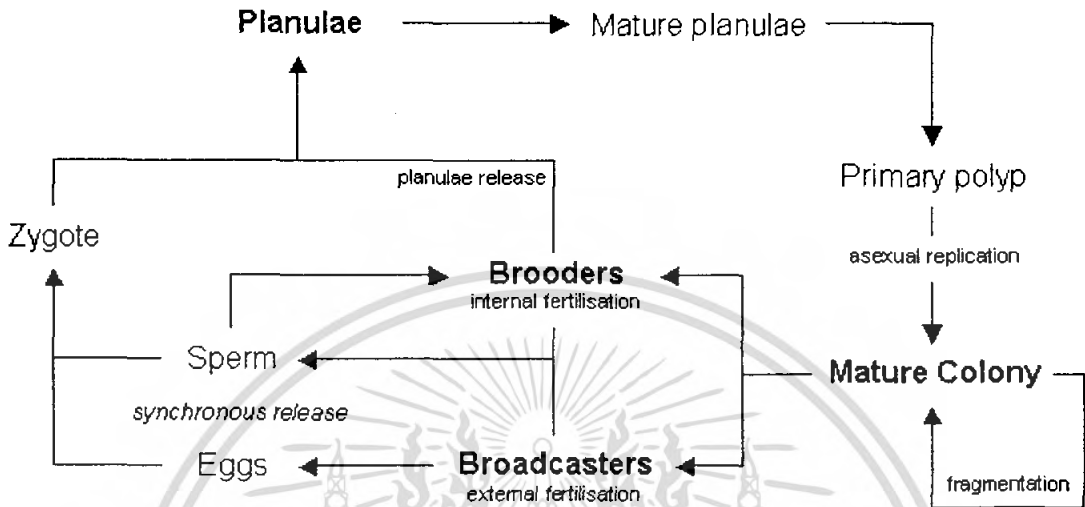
Planulae

Mature planulae

Primary polyp

asexual replication

Mature Colony

fragmentation

planulae release

Zygote

Brooders
internal fertilisation

Sperm

synchronous release

Eggs

Broadcasters
external fertilisation